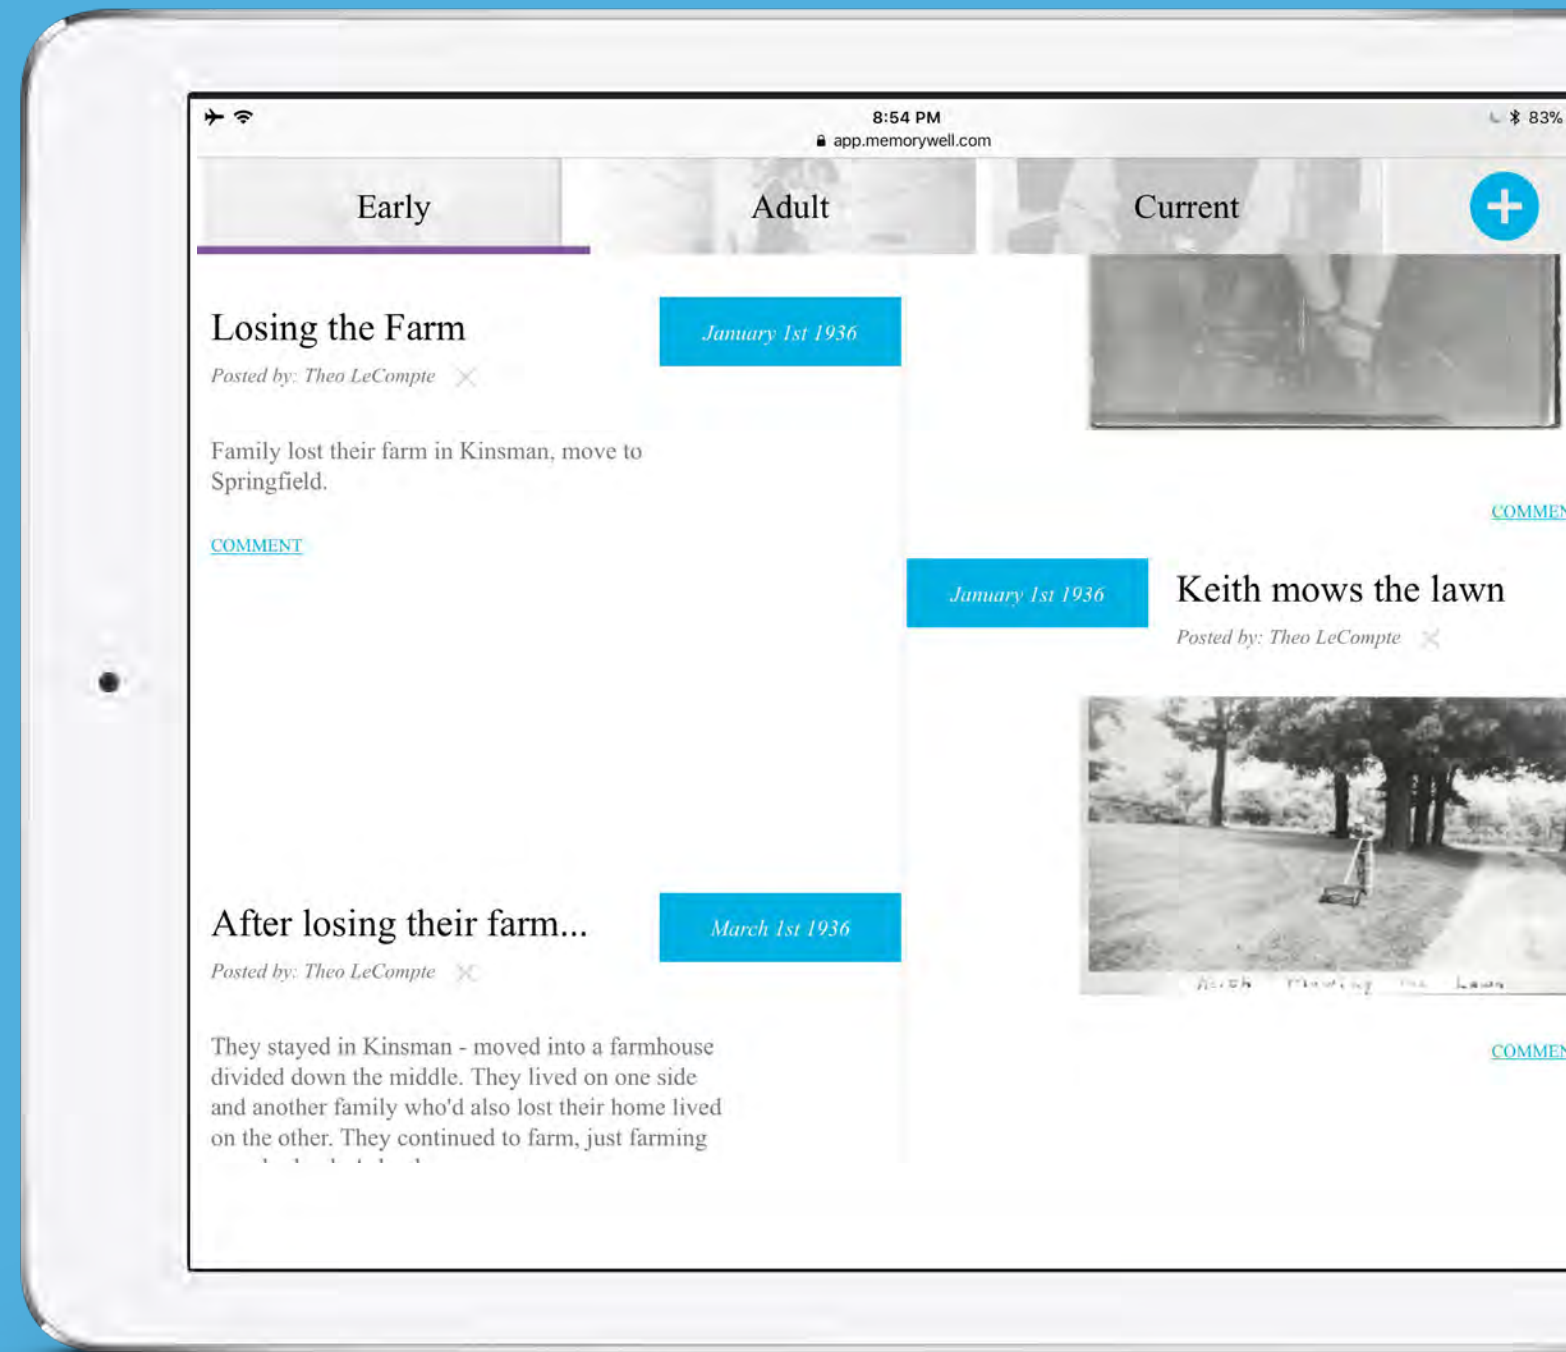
8:54 PM
app.memorywell.com
83%

Early

Adult

Current

+

Losing the Farm

January 1st 1936

Posted by: Theo LeCompte

Family lost their farm in Kinsman, move to Springfield.

COMMENT

COMMEN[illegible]

January 1st 1936

Keith mows the lawn

Posted by: Theo LeCompte

Keith mowing the lawn

After losing their farm...

March 1st 1936

Posted by: Theo LeCompte

They stayed in Kinsman - moved into a farmhouse divided down the middle. They lived on one side and another family who'd also lost their home lived on the other. They continued to farm, just farming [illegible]

COMMEN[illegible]